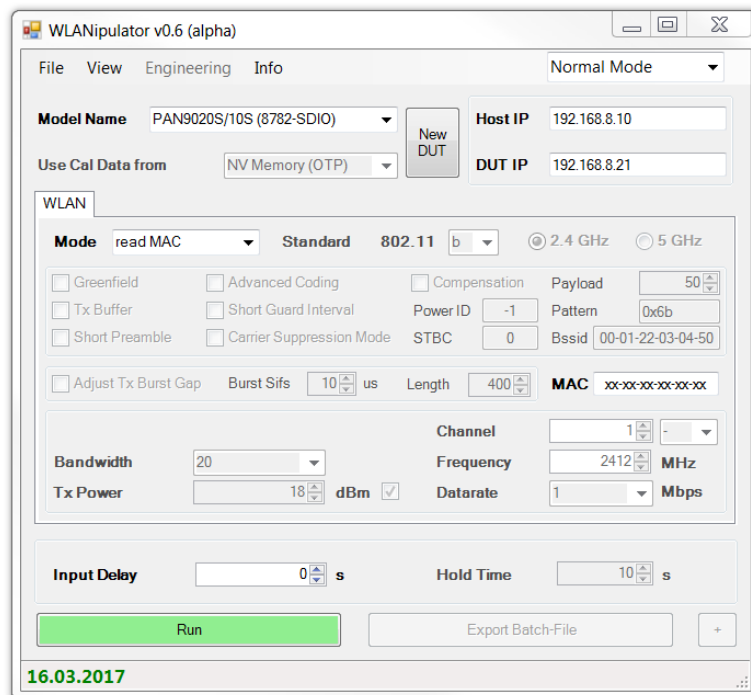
WLANipulator v0.6 (alpha)

File View Engineering Info

Normal Mode

Model Name PAN9020S/10S (8782-SDIO)

New DUT

Host IP 192.168.8.10

Use Cal Data from NV Memory (OTP)

DUT IP 192.168.8.21

WLAN

Mode read MAC Standard 802.11 b 2.4 GHz 5 GHz

Greenfield Advanced Coding Compensation Payload 50

Tx Buffer Short Guard Interval Power ID -1 Pattern 0x6b

Short Preamble Carrier Suppression Mode STBC 0 Bssid 00-01-22-03-04-50

Adjust Tx Burst Gap Burst Sifs 10 us Length 400 MAC xx-xx-xx-xx-xx-xx

Channel 1 -

Bandwidth 20 Frequency 2412 MHz

Tx Power 18 dBm Datarate 1 Mbps

Input Delay 0 s Hold Time 10 s

Run Export Batch-File +

16.03.2017